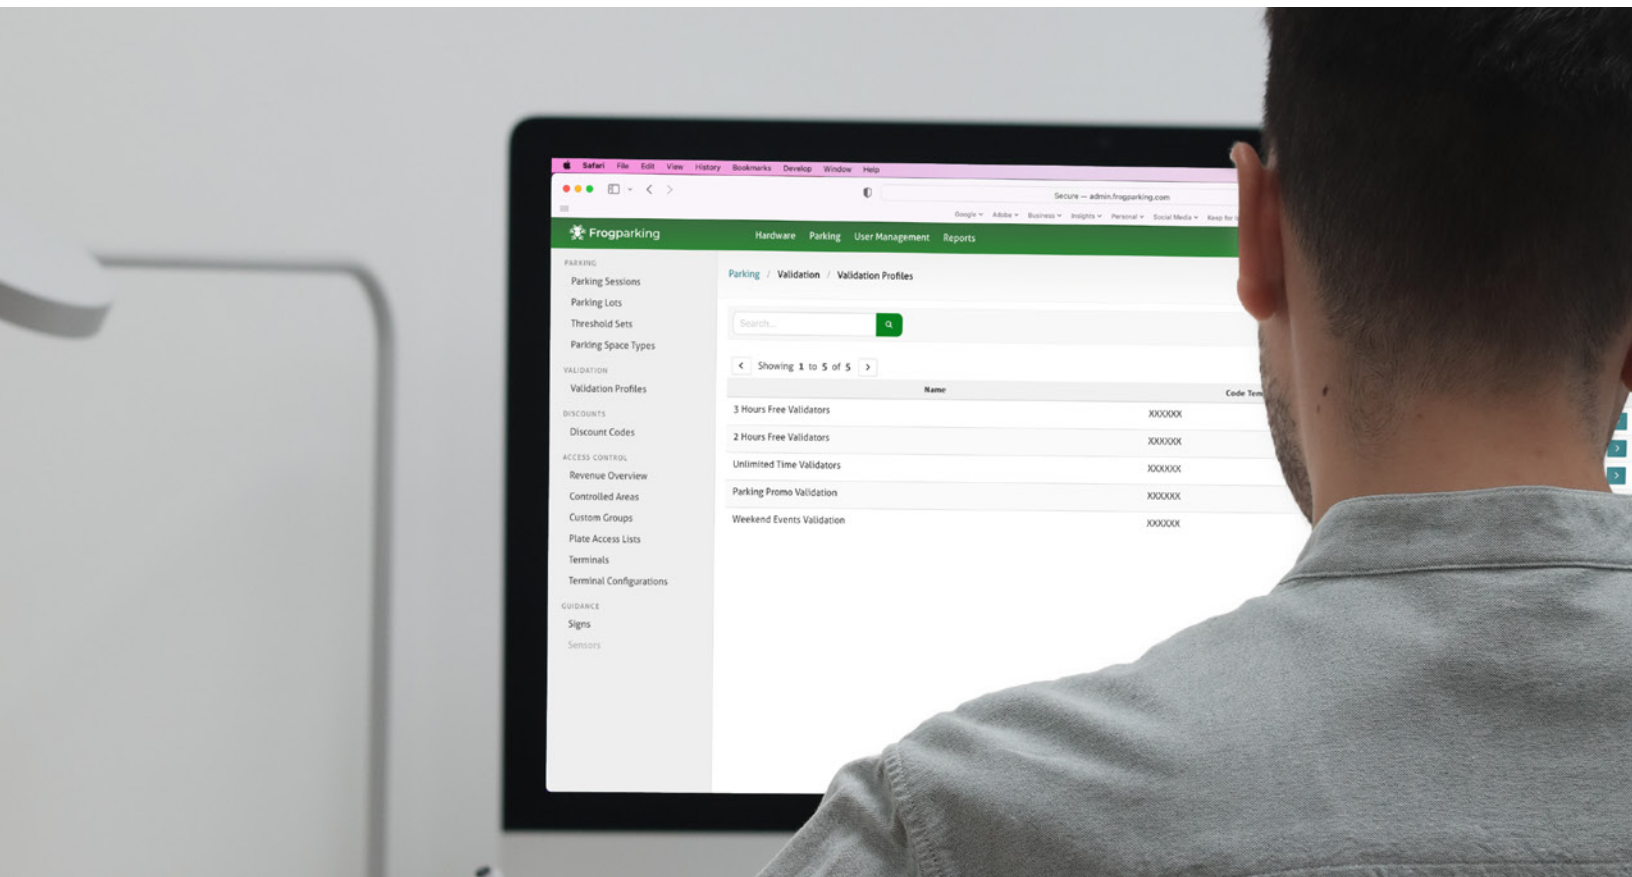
Safari File Edit View History Bookmarks Develop Window Help

Secure — admin.frogparking.com

Google Adobe Business Insights Personal Social Media Keep for

Frogparking

Hardware Parking User Management Reports

PARKING
Parking Sessions
Parking Lots
Threshold Sets
Parking Space Types

VALIDATION
Validation Profiles

DISCOUNTS
Discount Codes

ACCESS CONTROL
Revenue Overview
Controlled Areas
Custom Groups
Plate Access Lists
Terminals
Terminal Configurations

GUIDANCE
Signs
Sensors

Parking / Validation / Validation Profiles

Search...

Showing 1 to 5 of 5

| Name | Code Tem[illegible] |
|---|---|
| 3 Hours Free Validators | XXXXXX |
| 2 Hours Free Validators | XXXXXX |
| Unlimited Time Validators | XXXXXX |
| Parking Promo Validation | XXXXXX |
| Weekend Events Validation | XXXXXX |